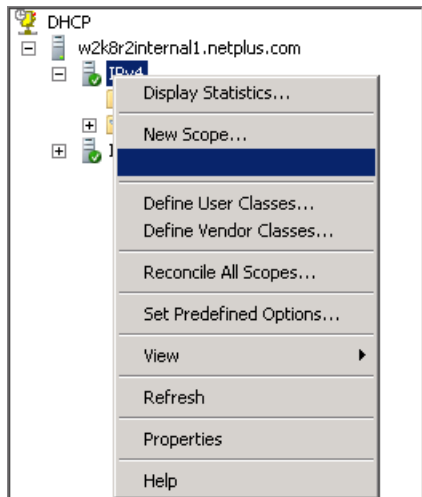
DHCP
w2k8r2internal1.netplus.com
IPv4
I

Display Statistics...
New Scope...

Define User Classes...
Define Vendor Classes...
Reconcile All Scopes...
Set Predefined Options...
View
Refresh
Properties
Help